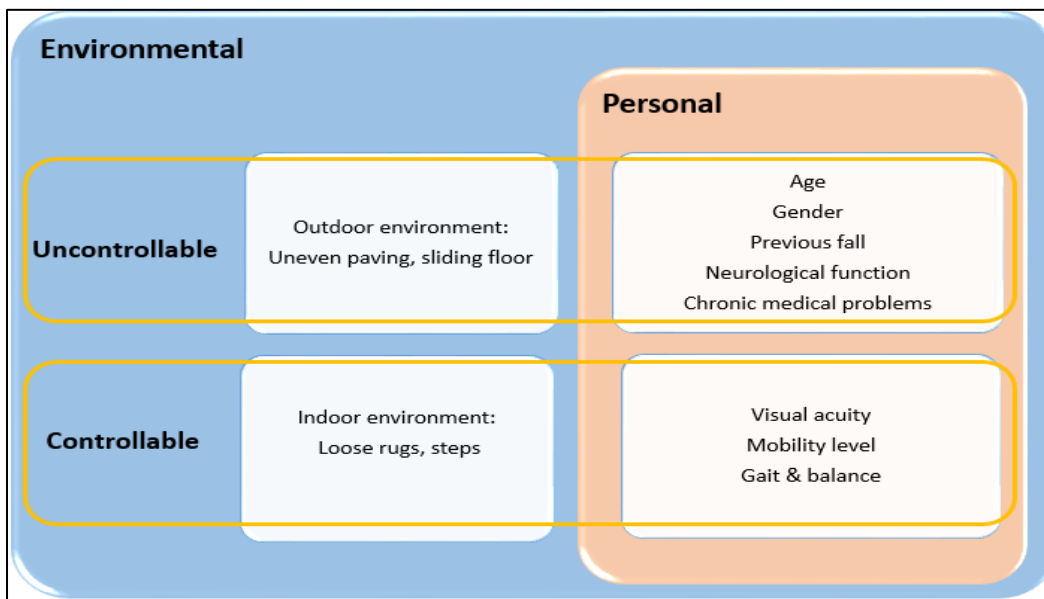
Environmental

Personal

Uncontrollable

Outdoor environment:
Uneven paving, sliding floor

Age
Gender
Previous fall
Neurological function
Chronic medical problems

Controllable

Indoor environment:
Loose rugs, steps

Visual acuity
Mobility level
Gait & balance